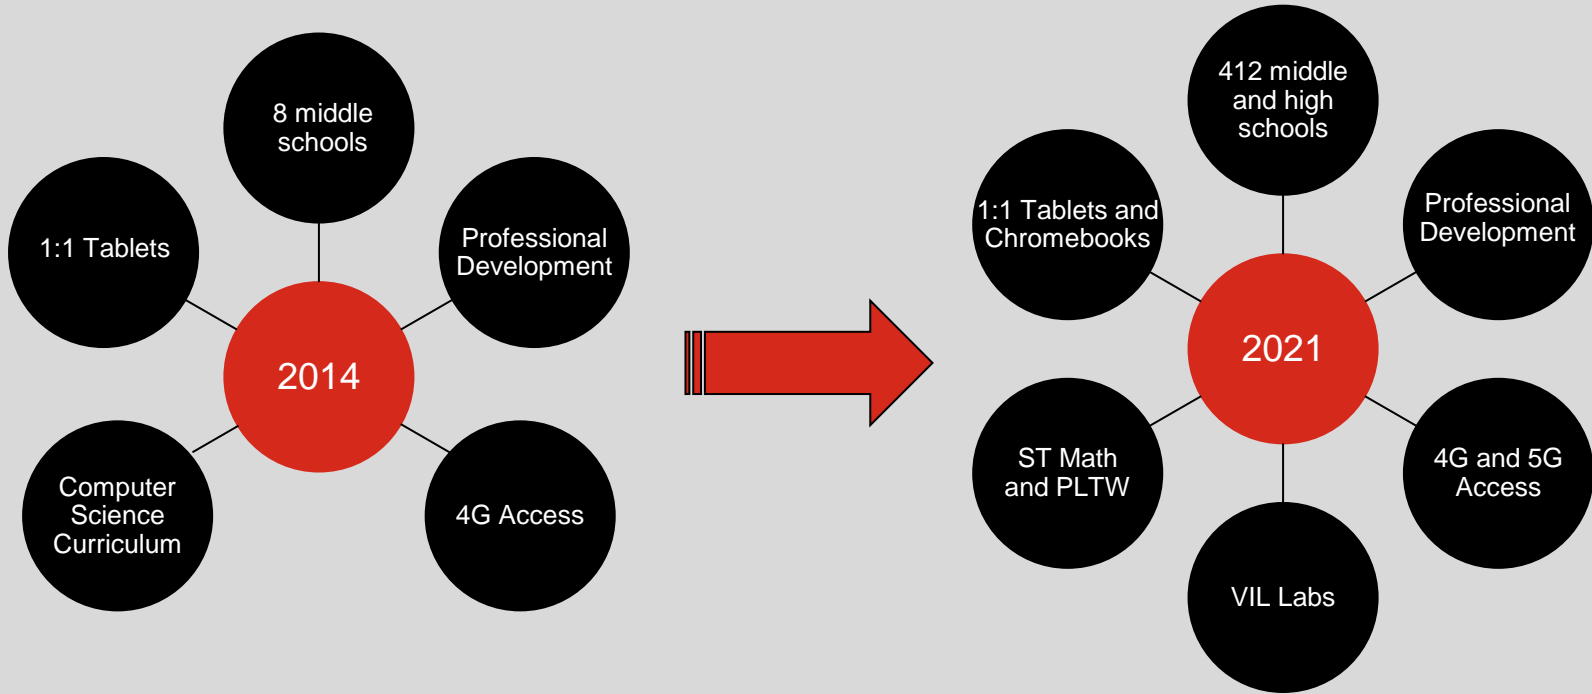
8 middle schools

1:1 Tablets

Professional Development

2014

Computer Science Curriculum

4G Access

412 middle and high schools

1:1 Tablets and Chromebooks

Professional Development

2021

ST Math and PLTW

4G and 5G Access

VIL Labs